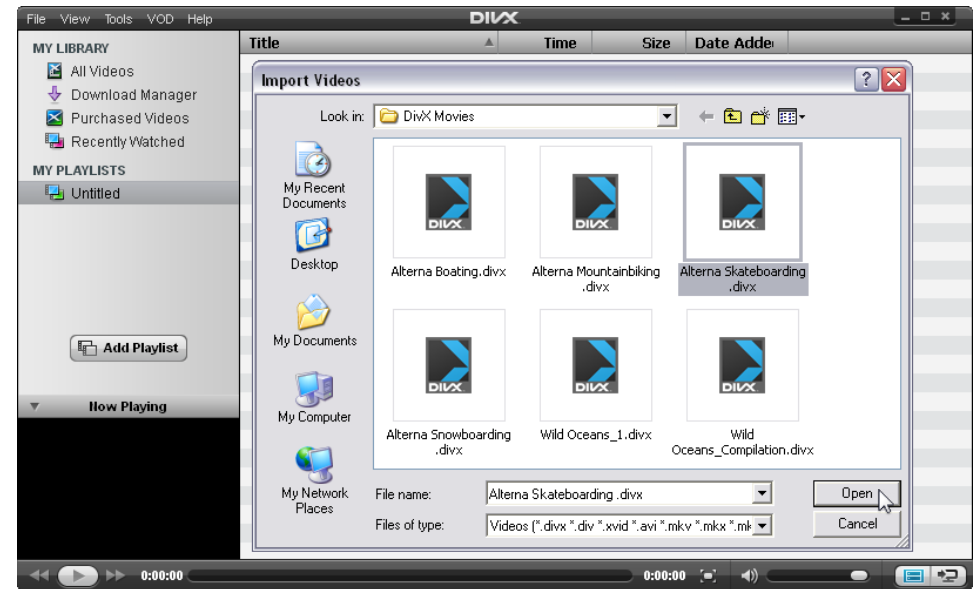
File View Tools VOD Help

DIVX

MY LIBRARY
All Videos
Download Manager
Purchased Videos
Recently Watched

MY PLAYLISTS
Untitled

Add Playlist

Now Playing

| Title | Time | Size | Date Adde |
|---|---|---|---|

Import Videos

Look in: DivX Movies

My Recent Documents
Desktop
My Documents
My Computer
My Network Places

DIVX Alterna Boating.divx
DIVX Alterna Mountainbiking .divx
DIVX Alterna Skateboarding .divx
DIVX Alterna Snowboarding .divx
DIVX Wild Oceans_1.divx
DIVX Wild Oceans_Compilation.divx

File name: Alterna Skateboarding .divx
Files of type: Videos (*.divx *.div *.xvid *.avi *.mkv *.mkx *.mk

Open
Cancel

0:00:00
0:00:00